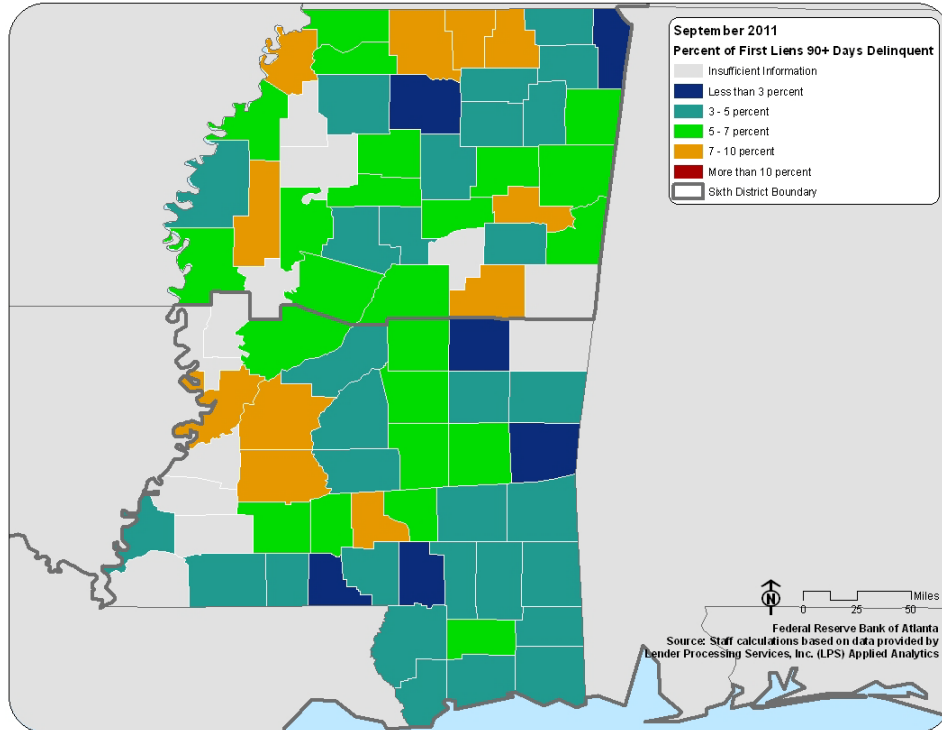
September 2011
Percent of First Liens 90+ Days Delinquent
Insufficient Information
Less than 3 percent
3 - 5 percent
5 - 7 percent
7 - 10 percent
More than 10 percent
Sixth District Boundary

N
0 25 50 Miles

Federal Reserve Bank of Atlanta
Source: Staff calculations based on data provided by Lender Processing Services, Inc. (LPS) Applied Analytics